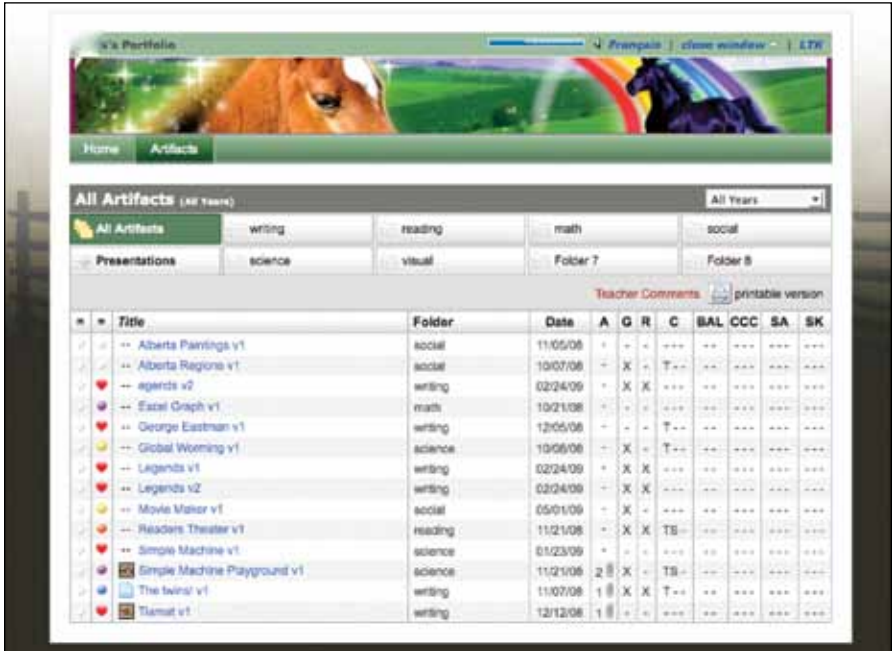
's Portfolio Français | close window | LTK

Home Artifacts

All Artifacts (All Years) All Years

All Artifacts | writing | reading | math | social
Presentations | science | visual | Folder 7 | Folder 8

Teacher Comments printable version

| | | Title | Folder | Date | A | G | R | C | BAL | CCC | SA | SK |
|---|---|---|---|---|---|---|---|---|---|---|---|---|
| | | -- Alberta Paintings v1 | social | 11/05/08 | - | - | - | --- | -- | --- | --- | --- |
| | | -- Alberta Regions v1 | social | 10/07/08 | - | X | - | T-- | -- | --- | --- | --- |
| | | -- egends v2 | writing | 02/24/09 | - | X | X | --- | -- | --- | --- | --- |
| | | -- Excel Graph v1 | math | 10/21/08 | - | - | - | --- | -- | --- | --- | --- |
| | | -- George Eastman v1 | writing | 12/05/08 | - | - | - | T-- | -- | --- | --- | --- |
| | | -- Global Worming v1 | science | 10/06/08 | - | X | - | T-- | -- | --- | --- | --- |
| | | -- Legends v1 | writing | 02/24/09 | - | X | X | --- | -- | --- | --- | --- |
| | | -- Legends v2 | writing | 02/24/09 | - | X | X | --- | -- | --- | --- | --- |
| | | -- Movie Maker v1 | social | 05/01/09 | - | X | - | --- | -- | --- | --- | --- |
| | | -- Readers Theater v1 | reading | 11/21/08 | - | X | X | TS- | -- | --- | --- | --- |
| | | -- Simple Machine v1 | science | 01/23/09 | - | - | - | --- | -- | --- | --- | --- |
| | | Simple Machine Playground v1 | science | 11/21/08 | 2 | X | - | TS- | -- | --- | --- | --- |
| | | The twins! v1 | writing | 11/07/08 | 1 | X | X | T-- | -- | --- | --- | --- |
| | | Tiamat v1 | writing | 12/12/08 | 1 | - | - | --- | -- | --- | --- | --- |